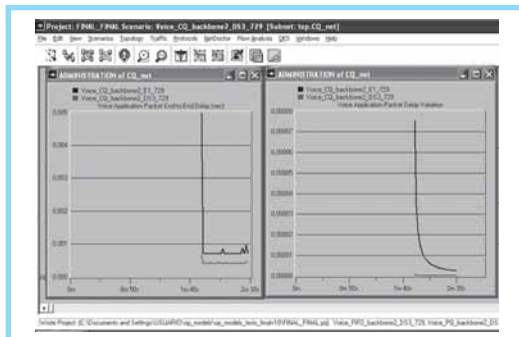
Project: FINAL_FINAL Scenario: Voice_CQ_backbone2_DS3_729 [Subnet: top.CQ_net]

File Edit View Scenarios Topology Traffic Protocols NetDoctor Flow Analysis DES Windows Help

ADMINISTRATION of CQ_net

Voice_CQ_backbone2_E1_729
Voice_CQ_backbone2_DS3_729
Voice Application.Packet End-to-End Delay (sec)

0.005
0.004
0.003
0.002
0.001
0.000

0m
0m 50s
1m 40s
2m 30s

ADMINISTRATION of CQ_net

Voice_CQ_backbone2_E1_729
Voice_CQ_backbone2_DS3_729
Voice Application.Packet Delay Variation

0.00008
0.00007
0.00006
0.00005
0.00004
0.00003
0.00002
0.00001
0.00000

0m
0m 50s
1m 40s
2m 30s

Whole Project: [C:\Documents and Settings\USUARIO\op_models\op_models_tesis_final\10\FINAL_FINAL.prj] Voice_FIFO_backbone2_DS3_729, Voice_PQ_backbone2_DS